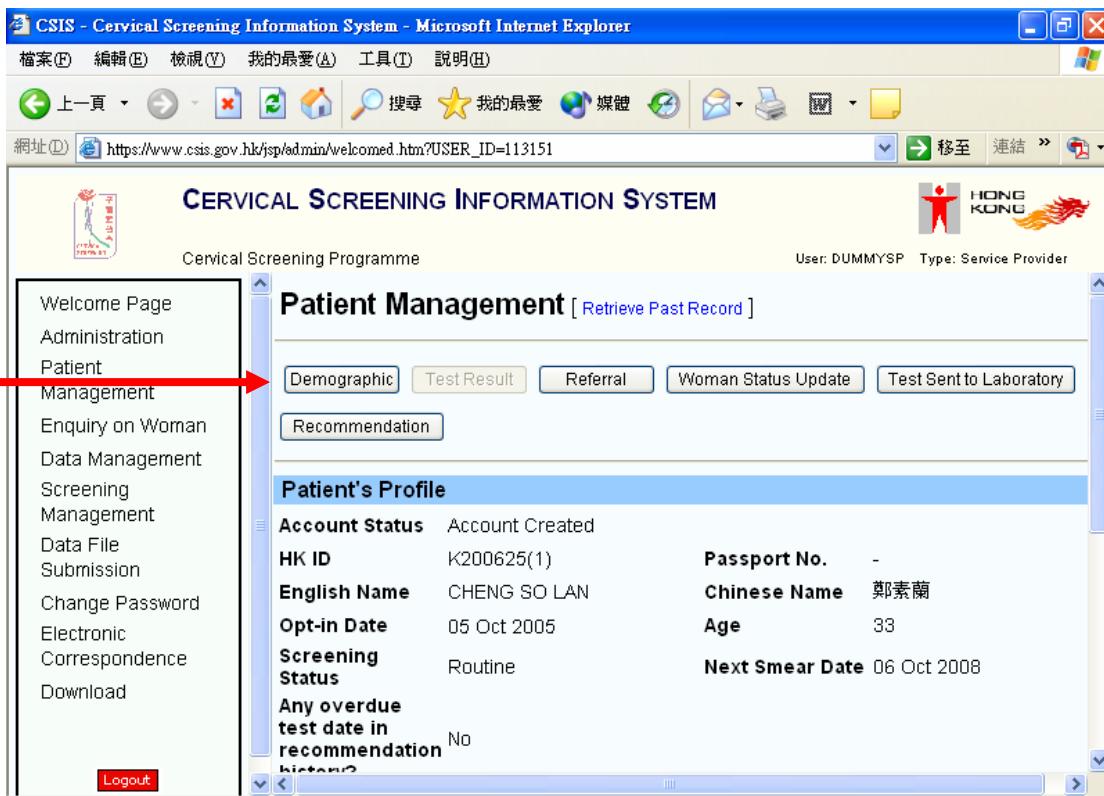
CSIS - Cervical Screening Information System - Microsoft Internet Explorer

檔案(F) 編輯(E) 檢視(V) 我的最愛(A) 工具(T) 說明(H)

上一頁 搜尋 我的最愛 媒體

網址(D) https://www.csis.gov.hk/jsp/admin/welcomed.htm?USER_ID=113151 移至 連結

CERVICAL SCREENING INFORMATION SYSTEM

HONG KONG

Cervical Screening Programme

User: DUMMYSP Type: Service Provider

Welcome Page
Administration
Patient Management
Enquiry on Woman
Data Management
Screening Management
Data File Submission
Change Password
Electronic Correspondence
Download

Logout

Patient Management [ Retrieve Past Record ]

Demographic | Test Result | Referral | Woman Status Update | Test Sent to Laboratory

Recommendation

Patient's Profile

| | | | |
|---|---|---|---|
| Account Status | Account Created | | |
| HK ID | K200625(1) | Passport No. | - |
| English Name | CHENG SO LAN | Chinese Name | 鄭素蘭 |
| Opt-in Date | 05 Oct 2005 | Age | 33 |
| Screening Status | Routine | Next Smear Date | 06 Oct 2008 |
| Any overdue test date in recommendation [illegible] | No | | |